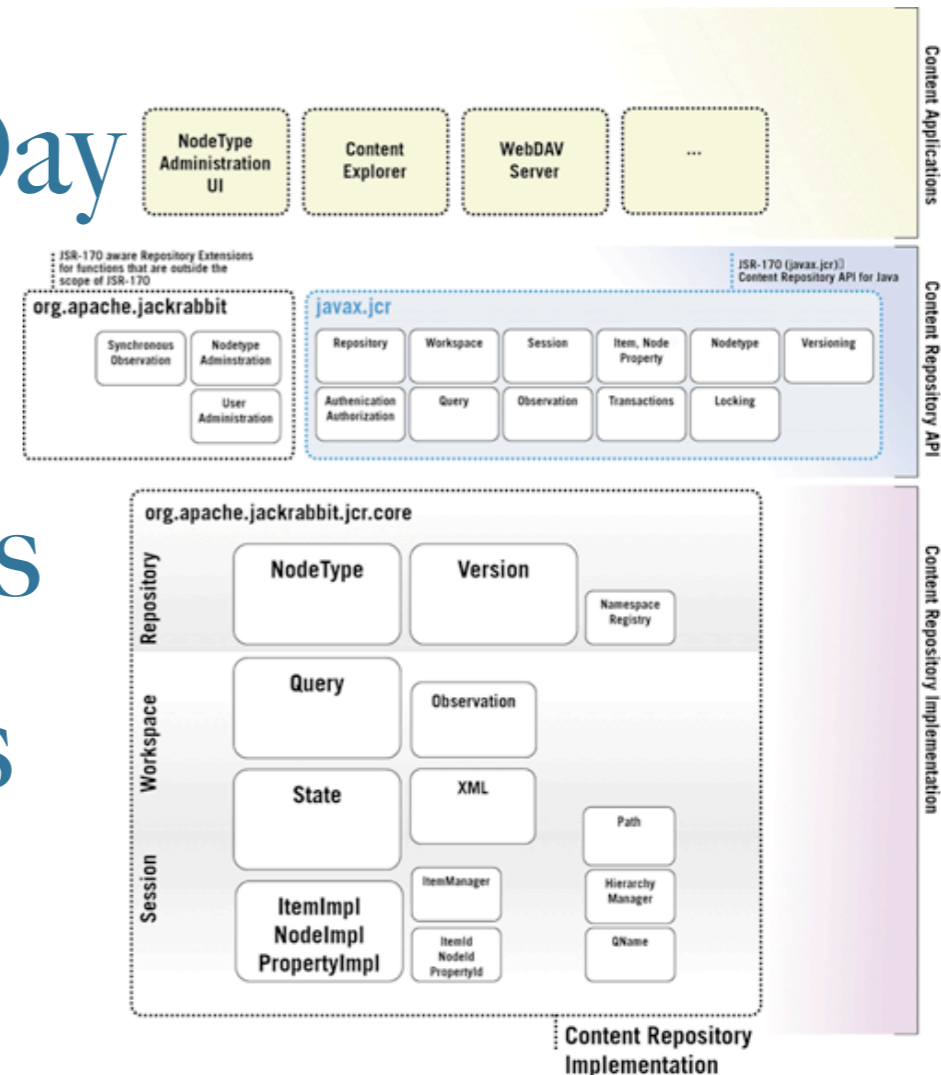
Day

s

s

NodeType Administration UI

Content Explorer

WebDAV Server

...

Content Applications

JSR-170 aware Repository Extensions for functions that are outside the scope of JSR-170

JSR-170 (javax.jcr) Content Repository API for Java

org.apache.jackrabbit

Synchronous Observation

Nodetype Adminstration

User Administration

javax.jcr

Repository

Workspace

Session

Item, Node Property

Nodetype

Versioning

Authenication Authorization

Query

Observation

Transactions

Locking

Content Repository API

org.apache.jackrabbit.jcr.core

Repository

NodeType

Version

Namespace Registry

Workspace

Query

Observation

State

XML

Path

Session

ItemManager

Hierarchy Manager

ItemImpl NodeImpl PropertyImpl

ItemId NodeId PropertyId

QName

Content Repository Implementation

Content Repository Implementation